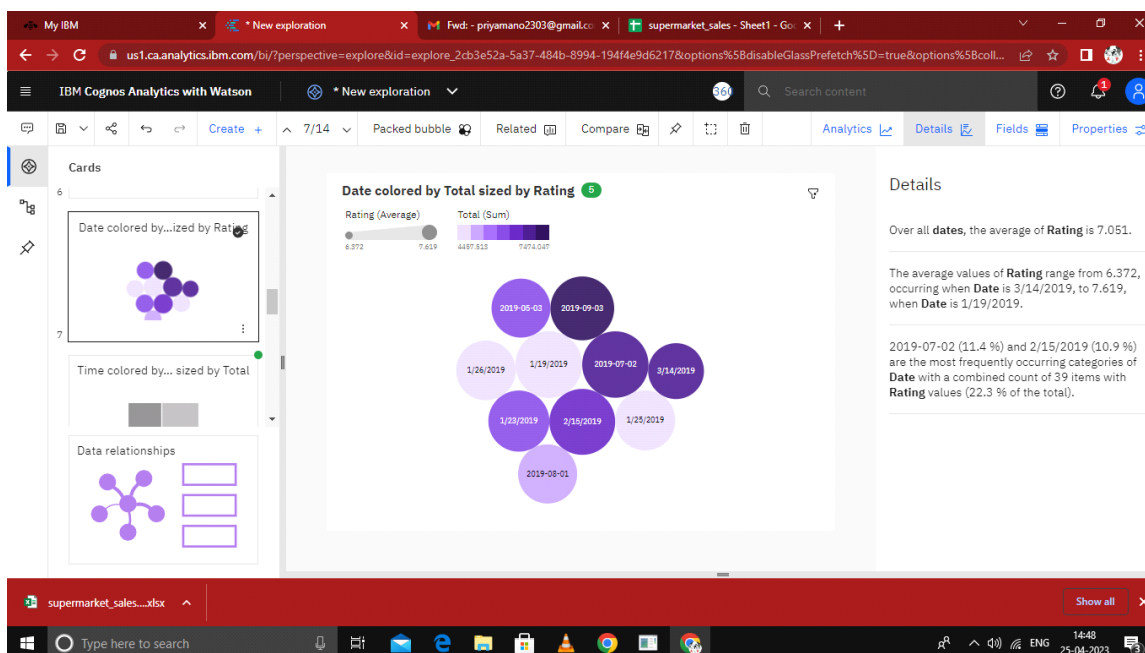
My IBM
* New exploration
Fwd: - priyamano2303@gmail.co
supermarket_sales - Sheet1 - Go
us1.ca.analytics.ibm.com/bi/?perspective=explore&id=explore_2cb3e52a-5a37-484b-8994-194f4e9d6217&options%5BdisableGlassPrefetch%5D=true&options%5Bcoll...

IBM Cognos Analytics with Watson
* New exploration
360
Search content

Create +
7/14
Packed bubble
Related
Compare
Analytics
Details
Fields
Properties

Cards
6
Date colored by...ized by Rating
7
Time colored by... sized by Total
Data relationships

Date colored by Total sized by Rating 5
Rating (Average)
6.372
7.619
Total (Sum)
4457.513
7474.047

2019-05-03
2019-09-03
1/26/2019
1/19/2019
2019-07-02
3/14/2019
1/23/2019
2/15/2019
1/25/2019
2019-08-01

Details

Over all dates, the average of Rating is 7.051.

The average values of Rating range from 6.372, occurring when Date is 3/14/2019, to 7.619, when Date is 1/19/2019.

2019-07-02 (11.4 %) and 2/15/2019 (10.9 %) are the most frequently occurring categories of Date with a combined count of 39 items with Rating values (22.3 % of the total).

supermarket_sales....xlsx
Show all

Type here to search
ENG
14:48
25-04-2023